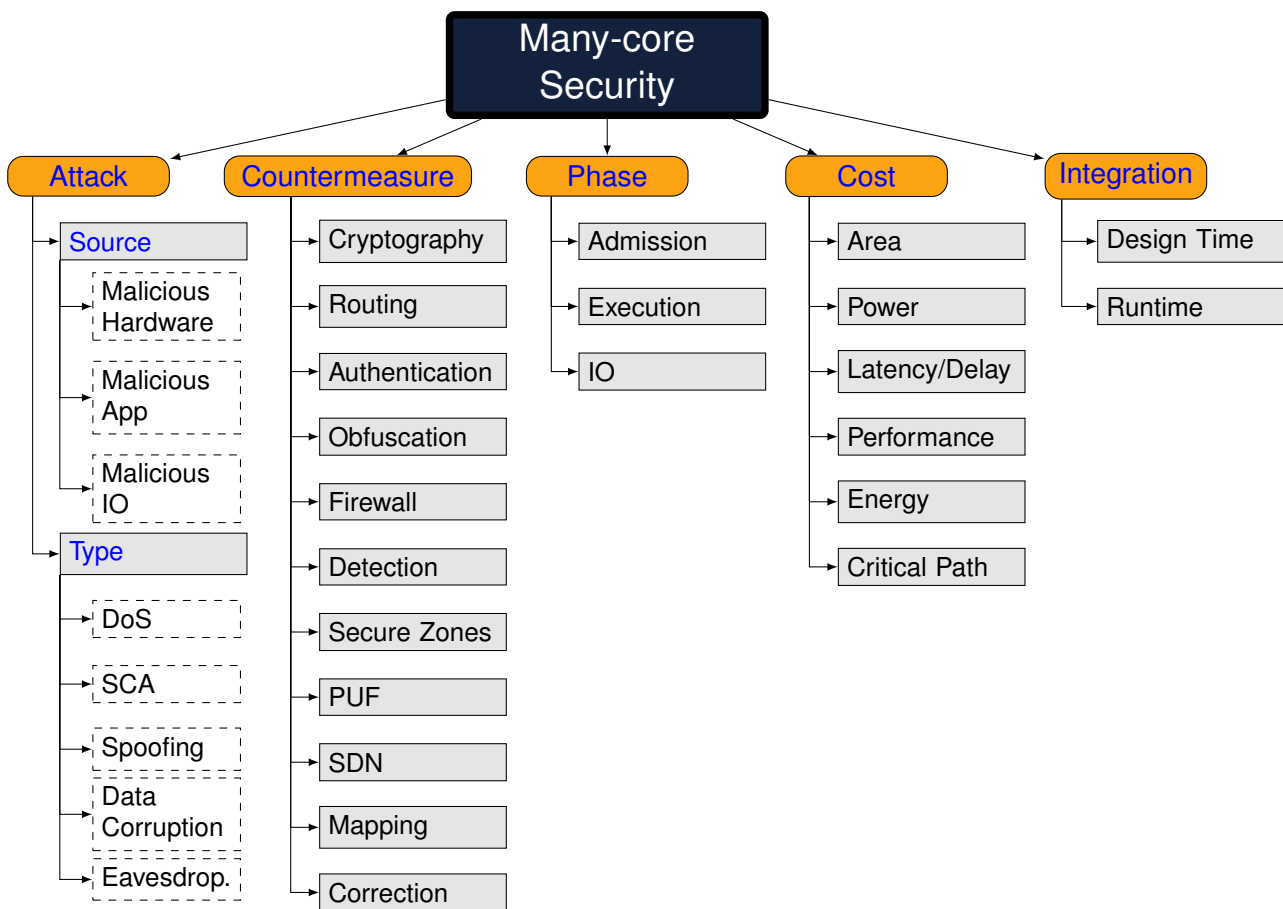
Many-core Security

Attack
Source
Malicious Hardware
Malicious App
Malicious IO
Type
DoS
SCA
Spoofing
Data Corruption
Eavesdrop.

Countermeasure
Cryptography
Routing
Authentication
Obfuscation
Firewall
Detection
Secure Zones
PUF
SDN
Mapping
Correction

Phase
Admission
Execution
IO

Cost
Area
Power
Latency/Delay
Performance
Energy
Critical Path

Integration
Design Time
Runtime